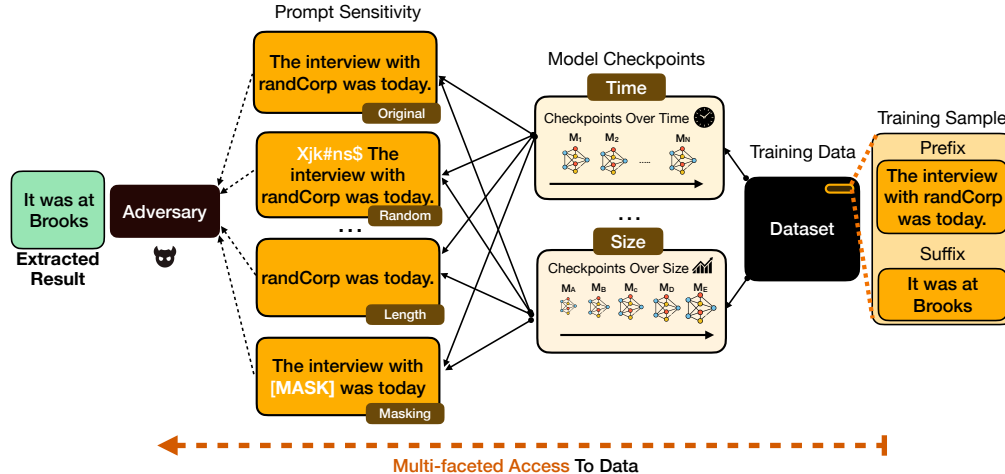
Prompt Sensitivity

The interview with randCorp was today.
Original

Xjk#ns$ The interview with randCorp was today.
Random

...

randCorp was today.
Length

The interview with [MASK] was today
Masking

It was at Brooks
Extracted Result

Adversary

Model Checkpoints

Time
Checkpoints Over Time
$M_1$ $M_2$ ...... $M_N$

...

Size
Checkpoints Over Size
$M_A$ $M_B$ $M_C$ $M_D$ $M_E$

Training Data

Dataset

Training Sample
Prefix
The interview with randCorp was today.
Suffix
It was at Brooks

Multi-faceted Access To Data